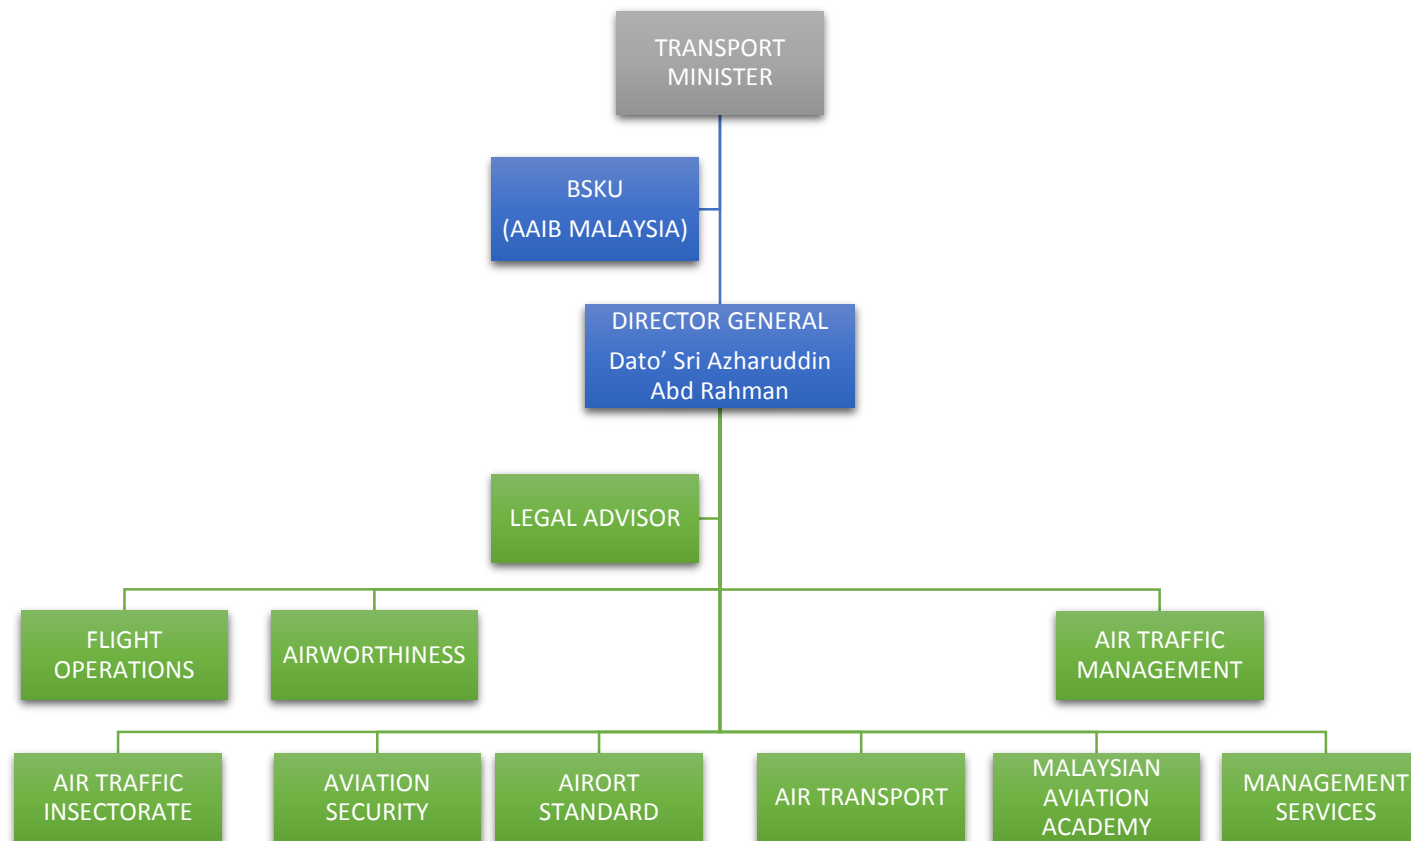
TRANSPORT MINISTER

BSKU
(AAIB MALAYSIA)

DIRECTOR GENERAL
Dato’ Sri Azharuddin Abd Rahman

LEGAL ADVISOR

FLIGHT OPERATIONS

AIRWORTHINESS

AIR TRAFFIC MANAGEMENT

AIR TRAFFIC INSECTORATE

AVIATION SECURITY

AIRORT STANDARD

AIR TRANSPORT

MALAYSIAN AVIATION ACADEMY

MANAGEMENT SERVICES